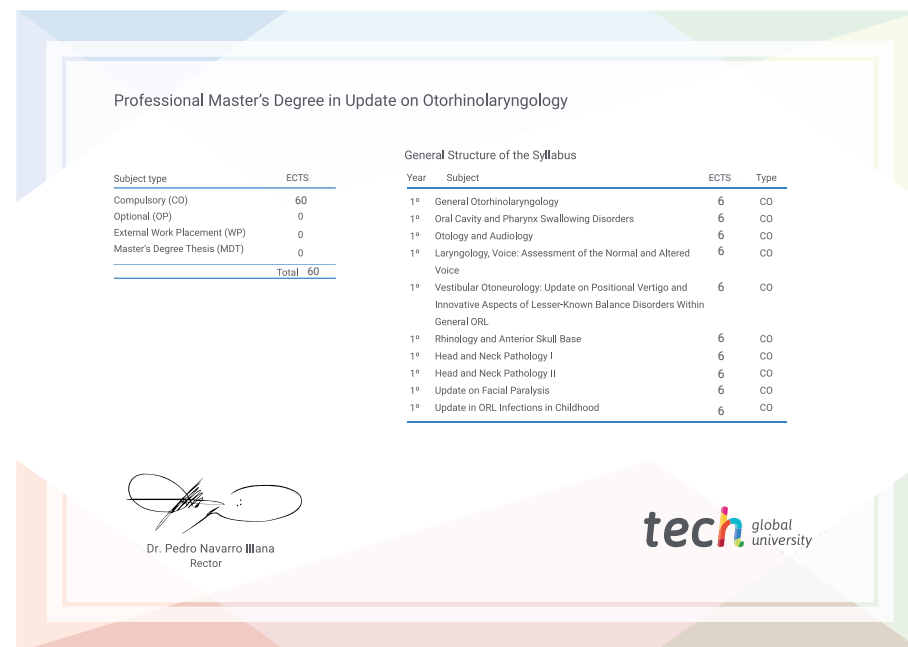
Professional Master's Degree in Update on Otorhinolaryngology

| Subject type | ECTS |
|---|---|
| Compulsory (CO) | 60 |
| Optional (OP) | 0 |
| External Work Placement (WP) | 0 |
| Master's Degree Thesis (MDT) | 0 |
| Total | 60 |

General Structure of the Syllabus

| Year | Subject | ECTS | Type |
|---|---|---|---|
| 1º | General Otorhinolaryngology | 6 | CO |
| 1º | Oral Cavity and Pharynx Swallowing Disorders | 6 | CO |
| 1º | Otology and Audiology | 6 | CO |
| 1º | Laryngology, Voice: Assessment of the Normal and Altered Voice | 6 | CO |
| 1º | Vestibular Otoneurology: Update on Positional Vertigo and Innovative Aspects of Lesser-Known Balance Disorders Within General ORL | 6 | CO |
| 1º | Rhinology and Anterior Skull Base | 6 | CO |
| 1º | Head and Neck Pathology I | 6 | CO |
| 1º | Head and Neck Pathology II | 6 | CO |
| 1º | Update on Facial Paralysis | 6 | CO |
| 1º | Update in ORL Infections in Childhood | 6 | CO |

Dr. Pedro Navarro Illana
Rector

tech global university